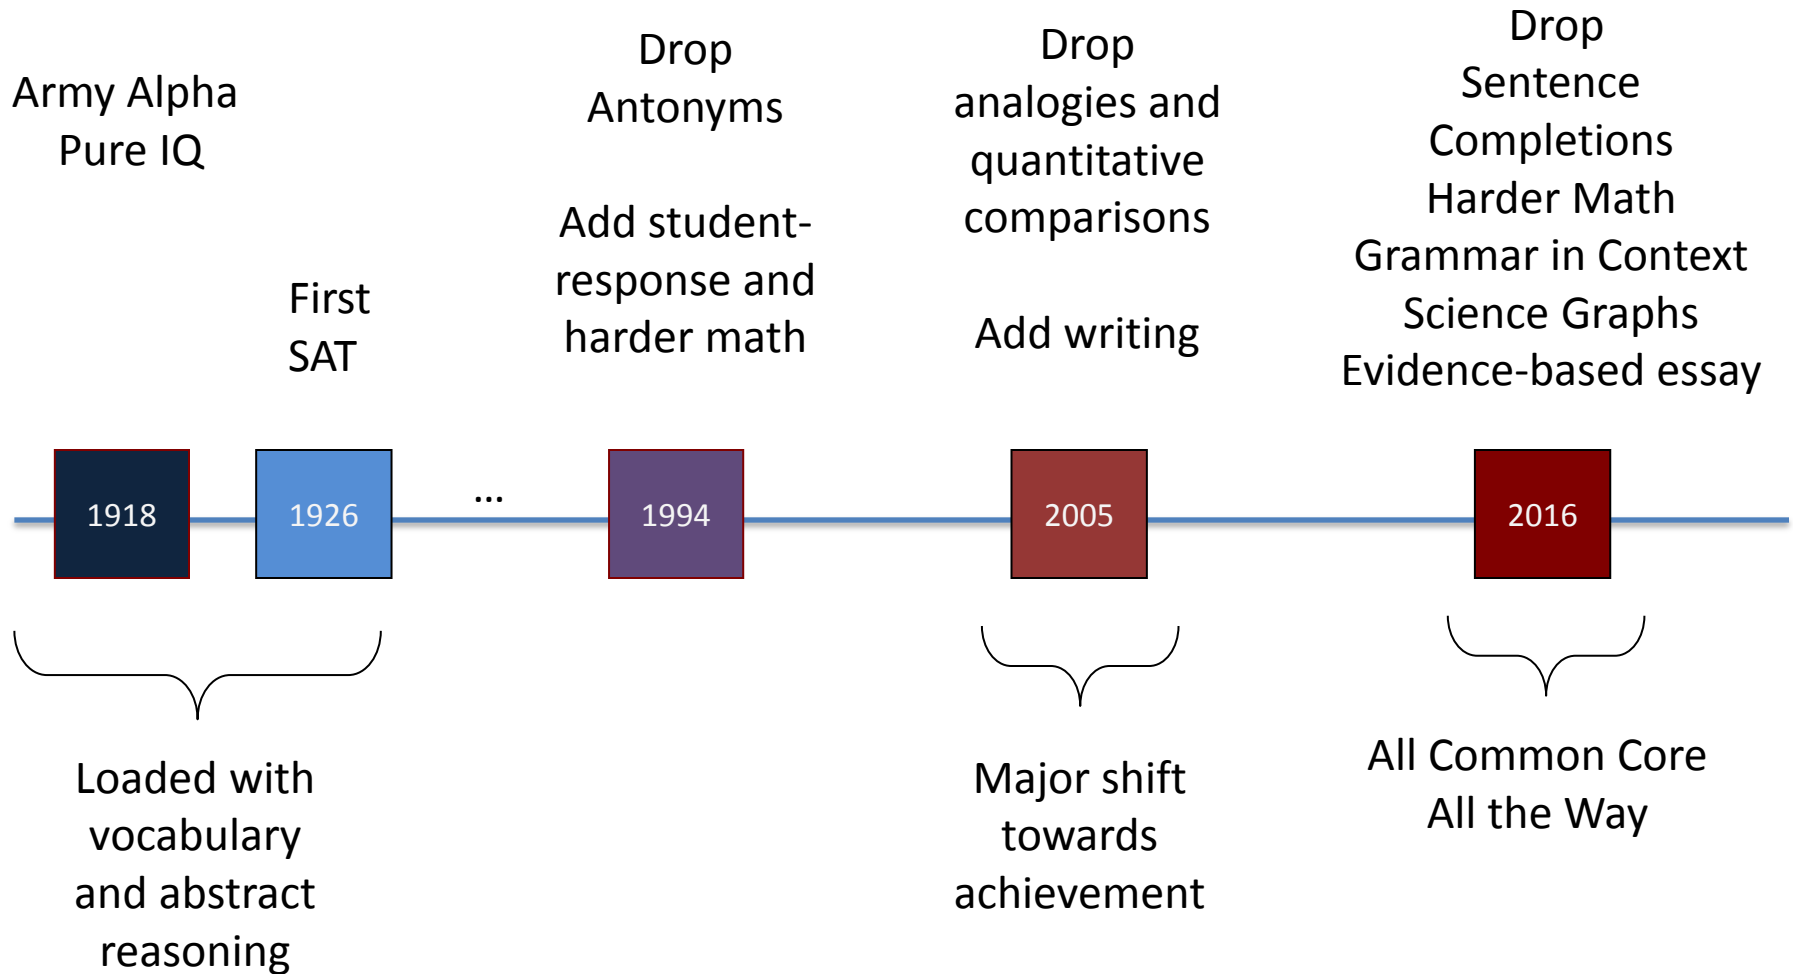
Army Alpha
Pure IQ

First
SAT

Drop
Antonyms

Add student-response and harder math

Drop
analogies and quantitative comparisons

Add writing

Drop
Sentence Completions
Harder Math
Grammar in Context
Science Graphs
Evidence-based essay

1918

1926

...

1994

2005

2016

Loaded with vocabulary and abstract reasoning

Major shift towards achievement

All Common Core
All the Way